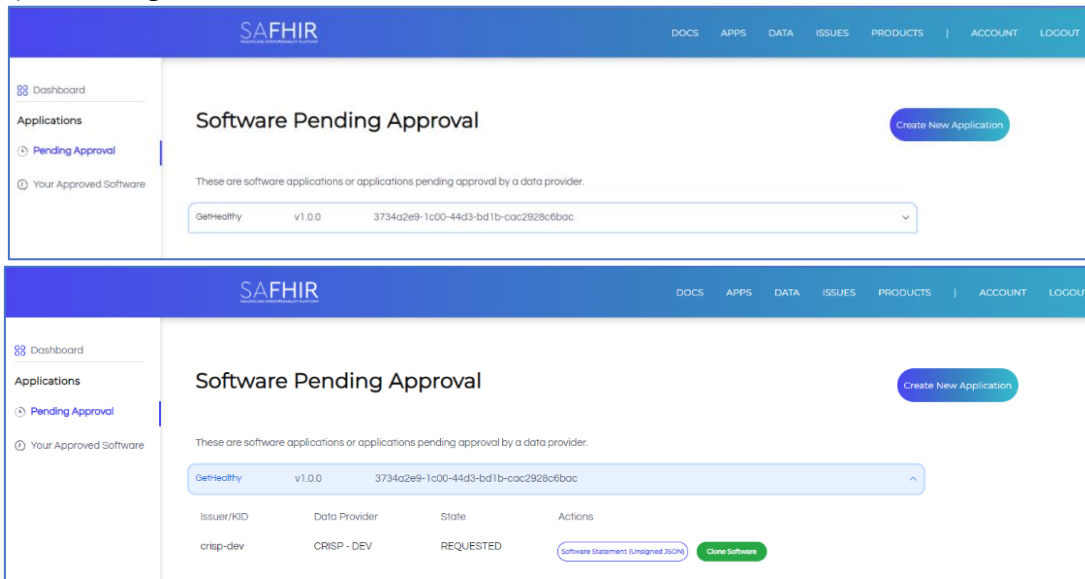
SAFHIR
HEALTHCARE INTEROPERABILITY PLATFORM

DOCS APPS DATA ISSUES PRODUCTS | ACCOUNT LOGOUT

Dashboard
Applications
Pending Approval
Your Approved Software

Software Pending Approval

Create New Application

These are software applications or applications pending approval by a data provider.

GetHealthy v1.0.0 3734a2e9-1c00-44d3-bd1b-cac2928c6bac

SAFHIR
HEALTHCARE INTEROPERABILITY PLATFORM

DOCS APPS DATA ISSUES PRODUCTS | ACCOUNT LOGOUT

Dashboard
Applications
Pending Approval
Your Approved Software

Software Pending Approval

Create New Application

These are software applications or applications pending approval by a data provider.

GetHealthy v1.0.0 3734a2e9-1c00-44d3-bd1b-cac2928c6bac

| Issuer/KID | Data Provider | State | Actions |
|---|---|---|---|
| crisp-dev | CRISP - DEV | REQUESTED | Software Statement (Unsigned JSON) Clone Software |